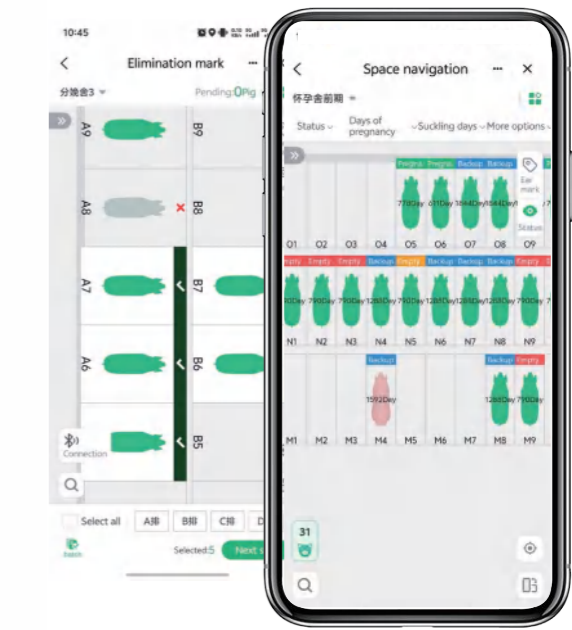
10:45

Elimination mark

分娩舍3

Pending:0Pig

A9
B9
A8
B8
A7
B7
A6
B6
B5

Connection

Select all
A排
B排
C排
D

Selected:5
Next s

Space navigation

怀孕舍前期

Status
Days of pregnancy
Suckling days
More options

Pregna
Pregna
Backup
Backup

77Day
61Day
184Day
184Day

Ear mark
Status

O1
O2
O3
O4
O5
O6
O7
O8
O9

Empty
Empty
Empty
Backup
Empty
Backup
Backup
Backup
Backup

79Day
79Day
79Day
128Day
79Day
128Day
128Day
128Day
128Day

N1
N2
N3
N4
N5
N6
N7
N8
N9

Backup
Backup
Empty

1592Day
128Day

M1
M2
M3
M4
M5
M6
M7
M8
M9

31